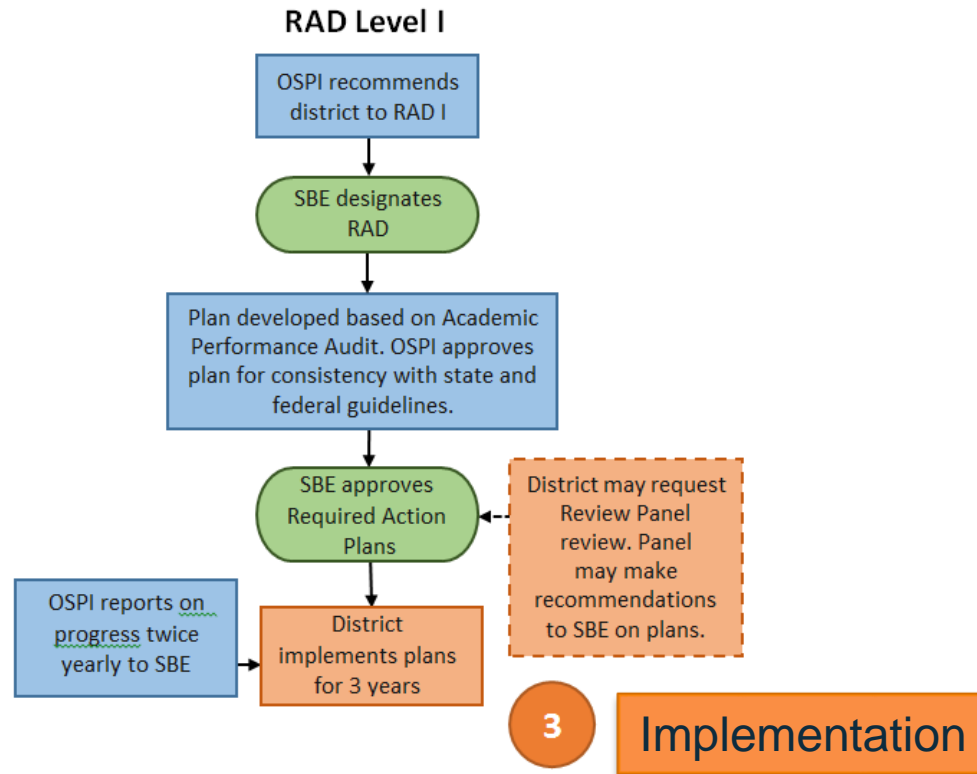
RAD Level I

OSPI recommends district to RAD I

SBE designates RAD

Plan developed based on Academic Performance Audit. OSPI approves plan for consistency with state and federal guidelines.

SBE approves Required Action Plans

District may request Review Panel review. Panel may make recommendations to SBE on plans.

OSPI reports on progress twice yearly to SBE

District implements plans for 3 years

3

Implementation